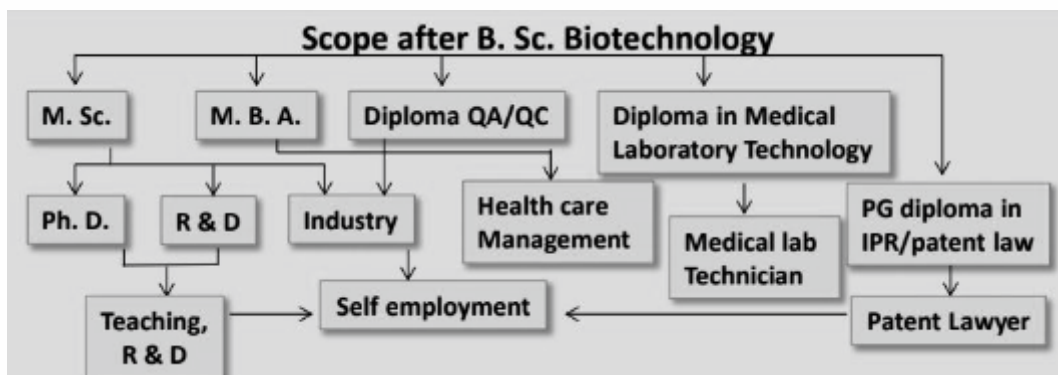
Scope after B. Sc. Biotechnology

M. Sc.

M. B. A.

Diploma QA/QC

Diploma in Medical Laboratory Technology

Ph. D.

R & D

Industry

Health care Management

Medical lab Technician

PG diploma in IPR/patent law

Teaching, R & D

Self employment

Patent Lawyer